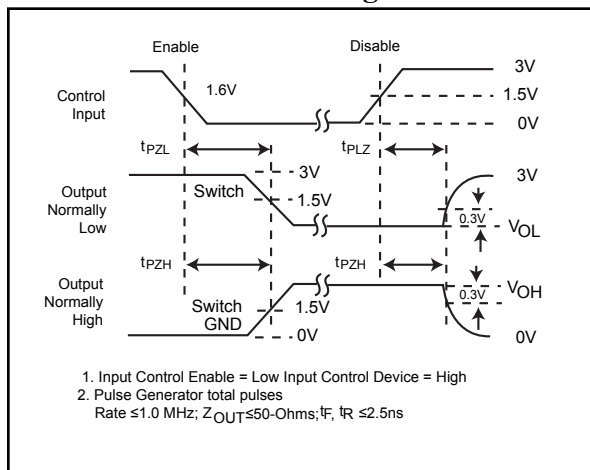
Enable

Disable

3V

1.6V

1.5V

Control Input

0V

$t_{PZL}$

$t_{PLZ}$

3V

3V

Output Normally Low

Switch

1.5V

0.3V

$V_{OL}$

$t_{PZH}$

$t_{PZH}$

Output Normally High

$V_{OH}$

0.3V

Switch GND

1.5V

0V

0V

1. Input Control Enable = Low Input Control Device = High
2. Pulse Generator total pulses
Rate ≤1.0 MHz; $Z_{OUT}$≤50-Ohms;$t_F$, $t_R$ ≤2.5ns